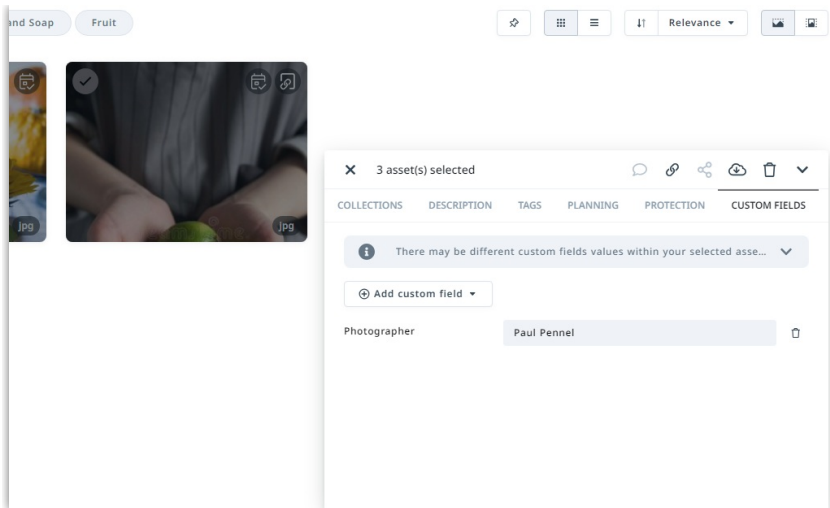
and Soap
Fruit
Relevance
jpg
jpg
3 asset(s) selected
COLLECTIONS
DESCRIPTION
TAGS
PLANNING
PROTECTION
CUSTOM FIELDS
There may be different custom fields values within your selected asse...
Add custom field
Photographer
Paul Pennel